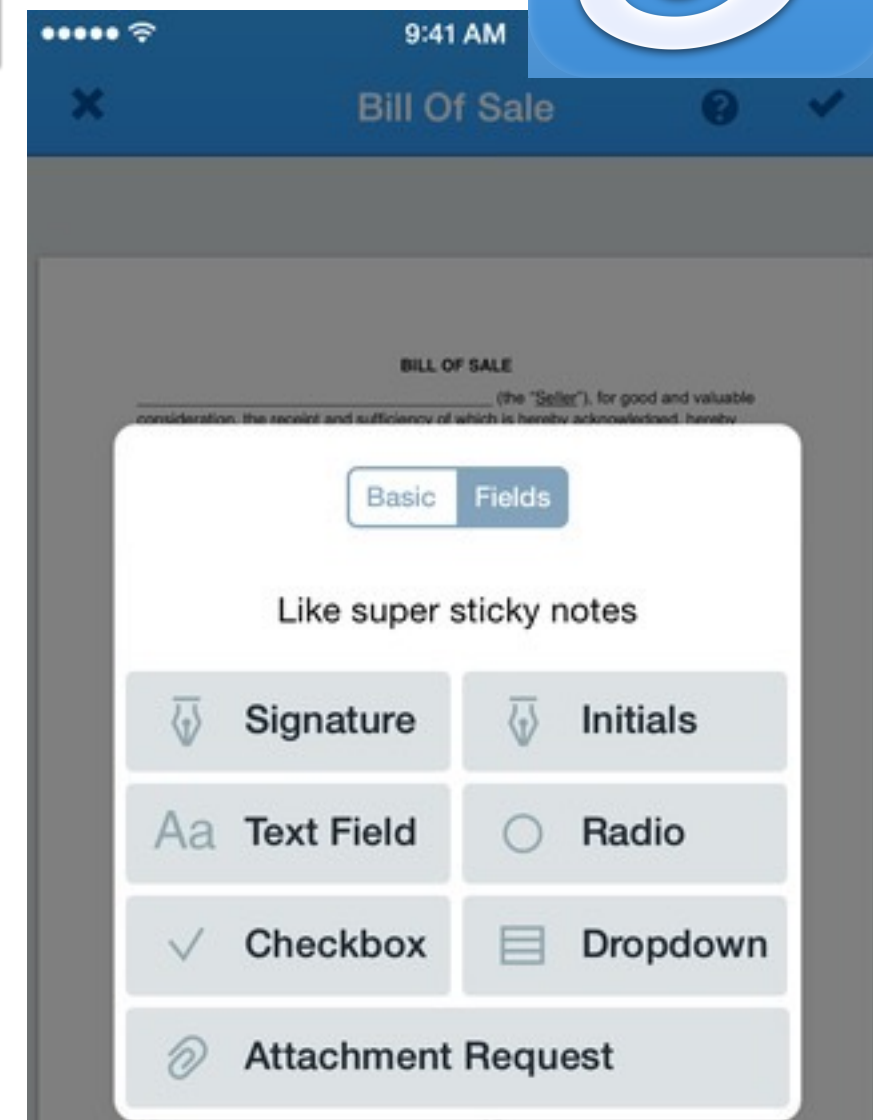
9:41 AM

Bill Of Sale

BILL OF SALE

_______________ (the "Seller"), for good and valuable consideration, the receipt and sufficiency of which is hereby acknowledged, hereby

Basic Fields

Like super sticky notes

Signature

Initials

Aa Text Field

Radio

Checkbox

Dropdown

Attachment Request